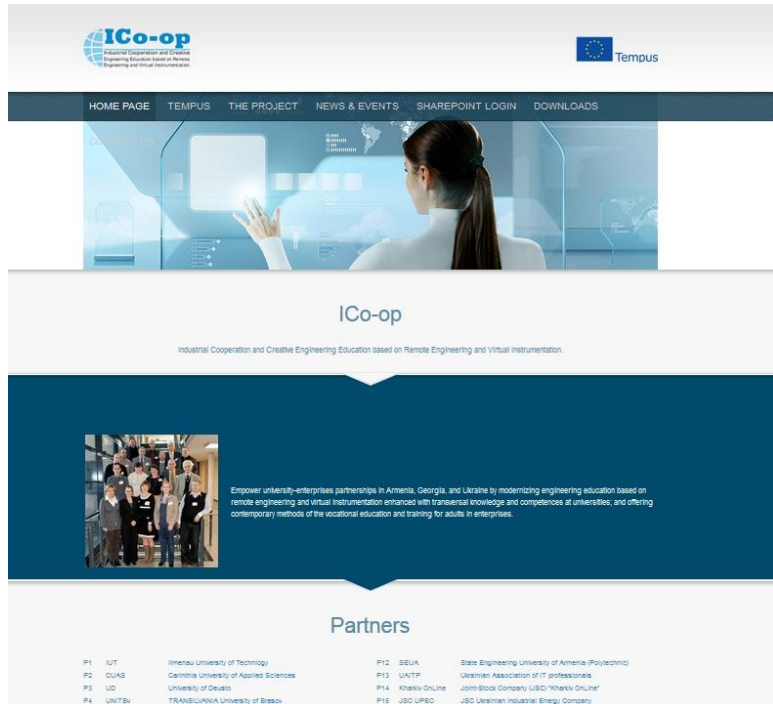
ICo-op
Industrial Cooperation and Creative Engineering Education based on Remote Engineering and Virtual Instrumentation

Tempus

HOME PAGE TEMPUS THE PROJECT NEWS & EVENTS SHAREPOINT LOGIN DOWNLOADS

CONTACT US

ICo-op

Industrial Cooperation and Creative Engineering Education based on Remote Engineering and Virtual Instrumentation.

Empower university-enterprises partnerships in Armenia, Georgia, and Ukraine by modernizing engineering education based on remote engineering and virtual instrumentation enhanced with transversal knowledge and competences at universities, and offering contemporary methods of the vocational education and training for adults in enterprises.

Partners

P1 IUT Ilmenau University of Technology
P2 CUAS Carinthia University of Applied Sciences
P3 UD University of Deusto
P4 UNITBv TRANSILVANIA University of Brasov

P12 SEUA State Engineering University of Armenia (Polytechnic)
P13 UAITP Ukrainian Association of IT professionals
P14 Kharkiv OnLine Joint-Stock Company (JSC) "Kharkiv OnLine"
P15 JSC UPEC JSC Ukrainian Industrial Energy Company